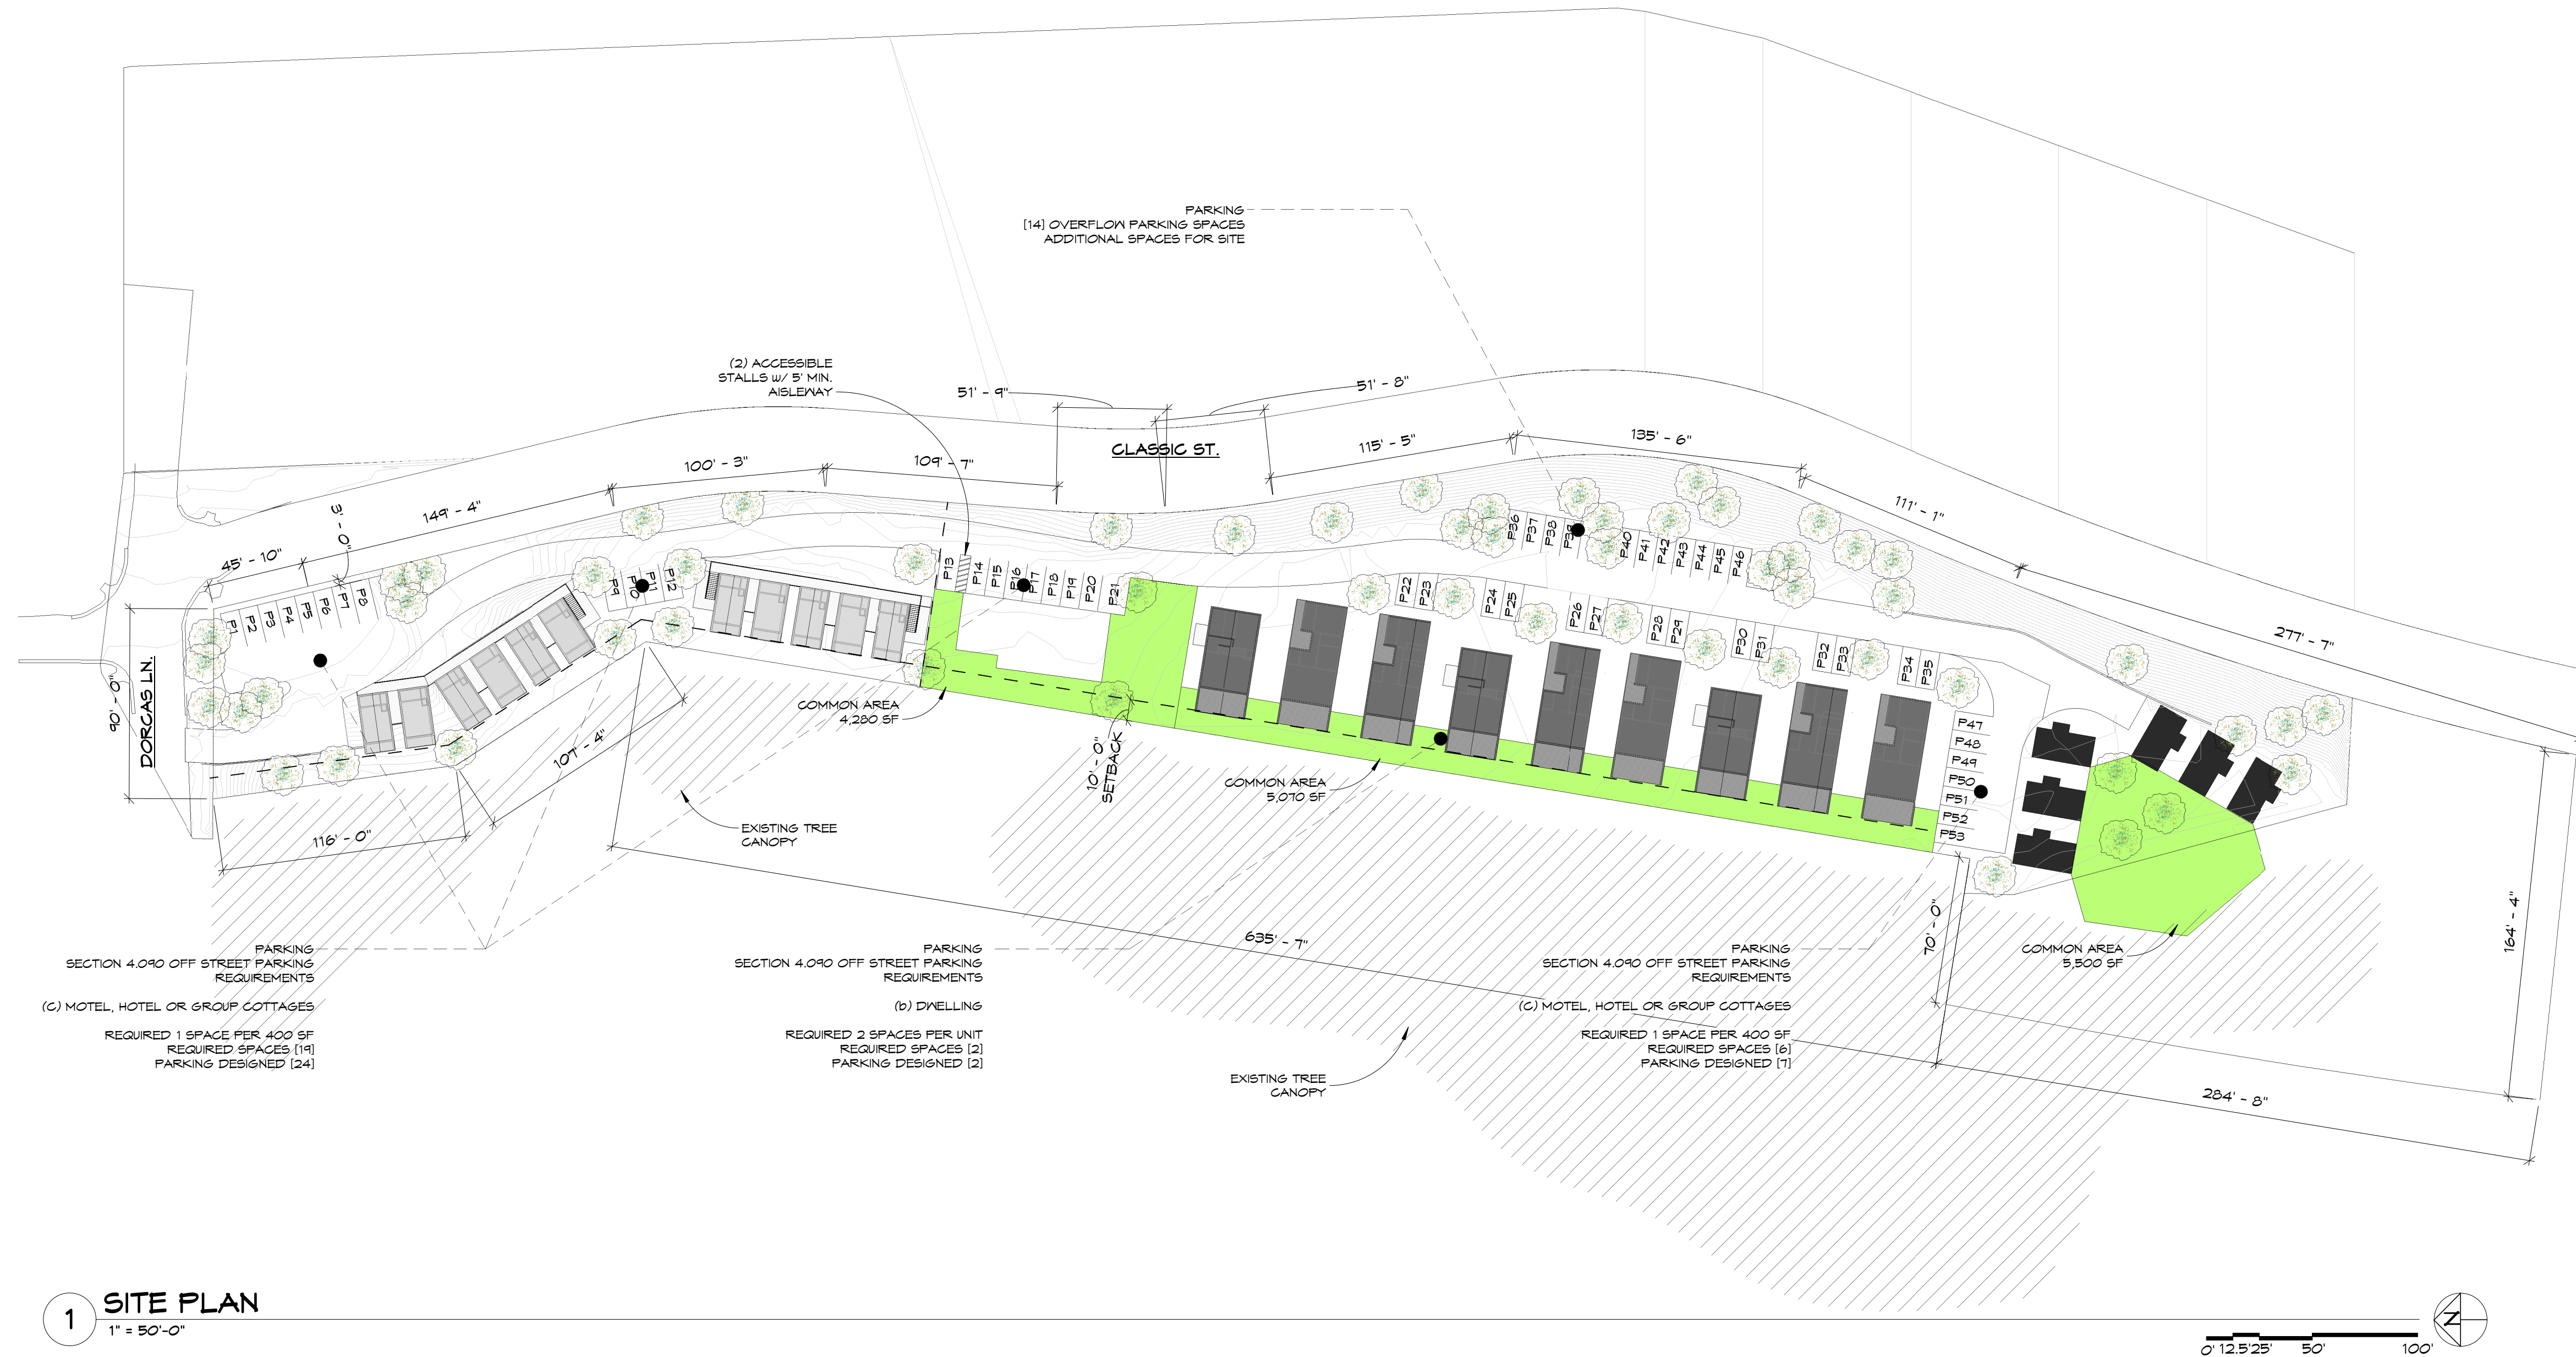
PARKING
[14] OVERFLOW PARKING SPACES
ADDITIONAL SPACES FOR SITE

(2) ACCESSIBLE STALLS w/ 5' MIN. AISLEWAY

51' - 9"
51' - 8"
CLASSIC ST.
100' - 3"
109' - 7"
115' - 5"
135' - 6"
111' - 1"
149' - 4"
3' - 0"
45' - 10"
277' - 7"

P1 P2 P3 P4 P5 P6 P7 P8 P9 P10 P11 P12 P13 P14 P15 P16 P17 P18 P19 P20 P21 P22 P23 P24 P25 P26 P27 P28 P29 P30 P31 P32 P33 P34 P35 P36 P37 P38 P39 P40 P41 P42 P43 P44 P45 P46 P47 P48 P49 P50 P51 P52 P53

90' - 0"
DORCAS LN.

COMMON AREA
4,280 SF

10' - 0" SETBACK

COMMON AREA
5,070 SF

107' - 4"
116' - 0"

EXISTING TREE CANOPY

635' - 7"
70' - 0"
164' - 4"
284' - 8"

COMMON AREA
5,500 SF

PARKING
SECTION 4.090 OFF STREET PARKING REQUIREMENTS

(C) MOTEL, HOTEL OR GROUP COTTAGES

REQUIRED 1 SPACE PER 400 SF
REQUIRED SPACES [19]
PARKING DESIGNED [24]

PARKING
SECTION 4.090 OFF STREET PARKING REQUIREMENTS

(b) DWELLING

REQUIRED 2 SPACES PER UNIT
REQUIRED SPACES [2]
PARKING DESIGNED [2]

EXISTING TREE CANOPY

PARKING
SECTION 4.090 OFF STREET PARKING REQUIREMENTS

(C) MOTEL, HOTEL OR GROUP COTTAGES

REQUIRED 1 SPACE PER 400 SF
REQUIRED SPACES [6]
PARKING DESIGNED [7]

1 SITE PLAN
1" = 50'-0"

N
0' 12.5' 25' 50' 100'